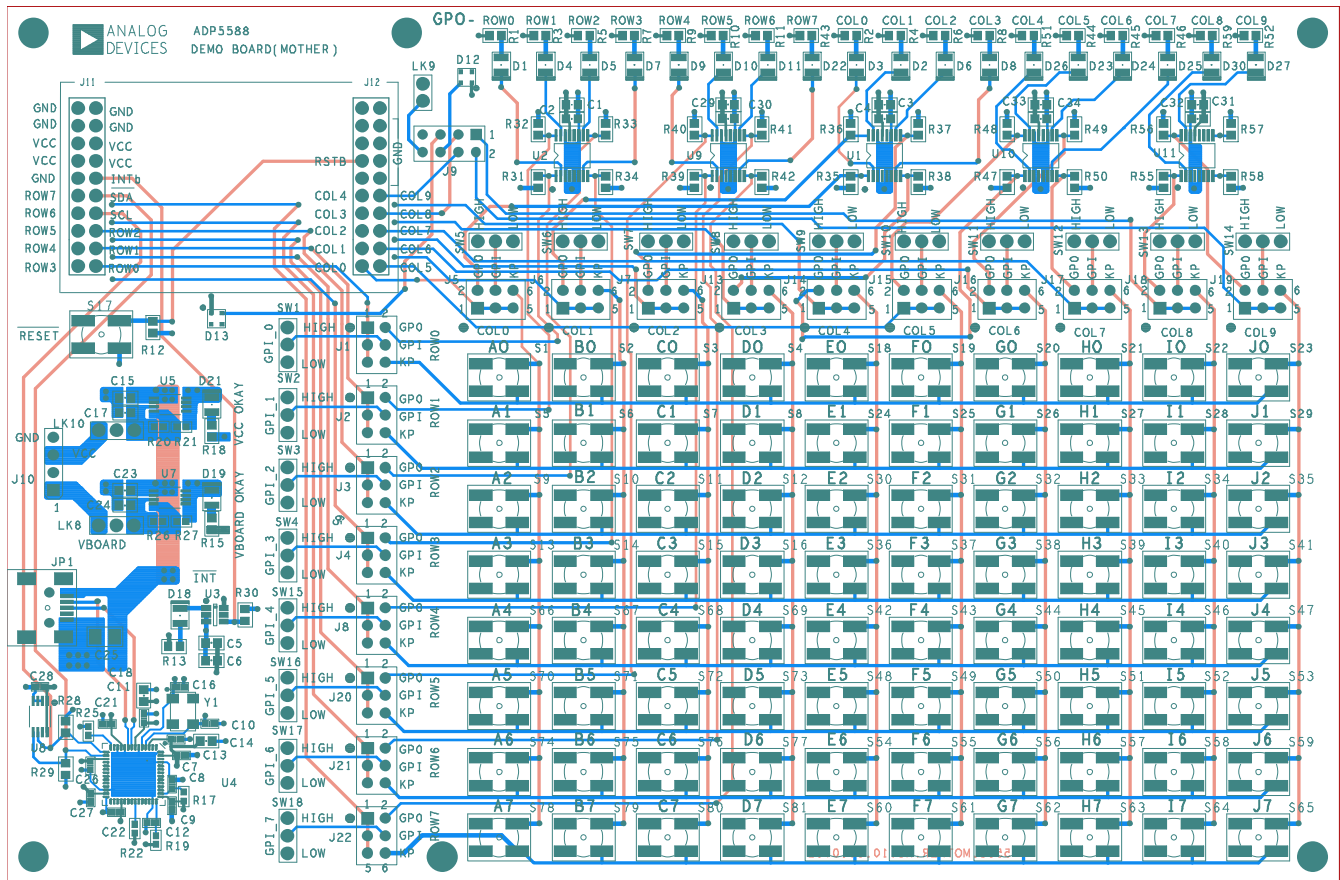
ANALOG DEVICES

ADP5588
DEMO BOARD(MOTHER)

GPO- ROW0 ROW1 ROW2 ROW3 ROW4 ROW5 ROW6 ROW7 COL0 COL1 COL2 COL3 COL4 COL5 COL6 COL7 COL8 COL9

R1 R3 R5 R7 R9 R10 R11 R43 R2 R4 R6 R8 R51 R44 R45 R46 R59 R52

D1 D4 D5 D7 D9 D10 D11 D22 D3 D2 D6 D8 D26 D23 D24 D25 D30 D27

LK9 D12 J9 1 2 GND

J11 J12

GND GND
GND GND
VCC VCC
VCC VCC
GND INTb
ROW7 SDA
ROW6 SCL
ROW5 ROW2
ROW4 ROW1
ROW3 ROW0

RSTB
COL4 COL9
COL3 COL8
COL2 COL7
COL1 COL6
COL0 COL5

C2 C1 R32 R33 U2 R31 R34
C29 C30 R40 R41 U9 R39 R42
C4 C3 R36 R37 U1 R35 R38
C33 C34 R48 R49 U10 R47 R50
C32 C31 R56 R57 U11 R55 R58

SW5 SW6 SW7 SW8 SW9 SW10 SW11 SW12 SW13 SW14
HIGH LOW
GPO GPI KP

J5 J6 J7 J13 J14 J15 J16 J17 J18 J19

COL0 COL1 COL2 COL3 COL4 COL5 COL6 COL7 COL8 COL9

S17 RESET R12 D13

C15 U5 D21 C17 LK10 R20 R21 R18 VCC OKAY GND VCC J10 1
C23 U7 D19 R24 LK8 VBOARD R26 R27 R15 VBOARD OKAY

JP1 C19 INT D18 U3 R30 R13 C5 C6 C18 C28 R28 C11 C16 C21 R25 Y1 C10 C14 C13 C7 C8 U4 R17 C9 C12 C22 R22 R19 C27 C26 U6 R29

SW1 GPI_0 HIGH LOW J1 GPO GPI KP ROW0
SW2 GPI_1 HIGH LOW J2 GPO GPI KP ROW1
SW3 GPI_2 HIGH LOW J3 GPO GPI KP ROW2
SW4 GPI_3 HIGH LOW J4 GPO GPI KP ROW3
SW15 GPI_4 HIGH LOW J8 GPO GPI KP ROW4
SW16 GPI_5 HIGH LOW J20 GPO GPI KP ROW5
SW17 GPI_6 HIGH LOW J21 GPO GPI KP ROW6
SW18 GPI_7 HIGH LOW J22 GPO GPI KP ROW7
1 2 5 6

A0 S1 B0 S2 C0 S3 D0 S4 E0 S18 F0 S19 G0 S20 H0 S21 I0 S22 J0 S23
A1 S5 B1 S6 C1 S7 D1 S8 E1 S24 F1 S25 G1 S26 H1 S27 I1 S28 J1 S29
A2 S9 B2 S10 C2 S11 D2 S12 E2 S30 F2 S31 G2 S32 H2 S33 I2 S34 J2 S35
A3 S13 B3 S14 C3 S15 D3 S16 E3 S36 F3 S37 G3 S38 H3 S39 I3 S40 J3 S41
A4 S66 B4 S67 C4 S68 D4 S69 E4 S42 F4 S43 G4 S44 H4 S45 I4 S46 J4 S47
A5 S70 B5 S71 C5 S72 D5 S73 E5 S48 F5 S49 G5 S50 H5 S51 I5 S52 J5 S53
A6 S74 B6 S75 C6 S76 D6 S77 E6 S54 F6 S55 G6 S56 H6 S57 I6 S58 J6 S59
A7 S78 B7 S79 C7 S80 D7 S81 E7 S60 F7 S61 G7 S62 H7 S63 I7 S64 J7 S65